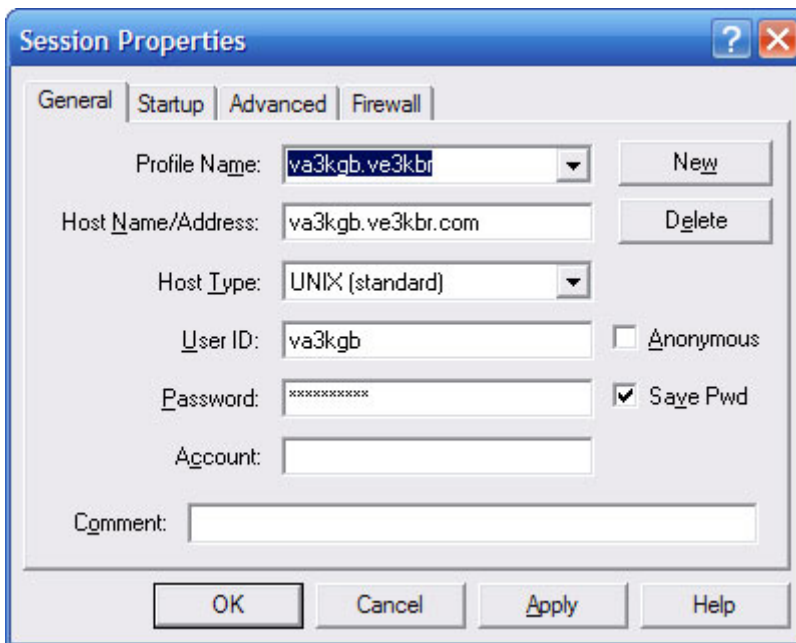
Session Properties

General | Startup | Advanced | Firewall

Profile Name: va3kgb.ve3kbr

New

Host Name/Address: va3kgb.ve3kbr.com

Delete

Host Type: UNIX (standard)

User ID: va3kgb

Anonymous

Password: **********

Save Pwd

Account:

Comment:

OK

Cancel

Apply

Help